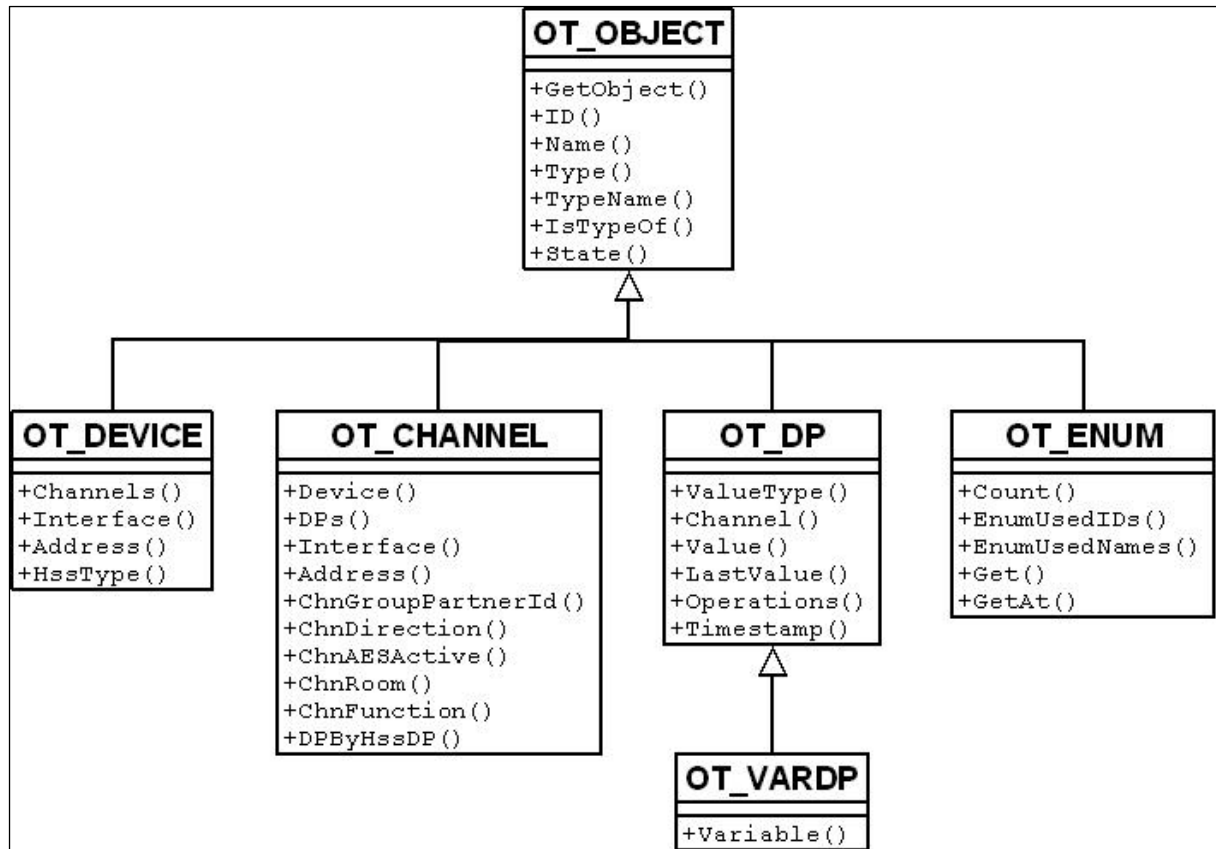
OT_OBJECT

+GetObject()
+ID()
+Name()
+Type()
+TypeName()
+IsTypeOf()
+State()

OT_DEVICE

+Channels()
+Interface()
+Address()
+HssType()

OT_CHANNEL

+Device()
+DPs()
+Interface()
+Address()
+ChnGroupPartnerId()
+ChnDirection()
+ChnAESActive()
+ChnRoom()
+ChnFunction()
+DPByHssDP()

OT_DP

+ValueType()
+Channel()
+Value()
+LastValue()
+Operations()
+Timestamp()

OT_ENUM

+Count()
+EnumUsedIDs()
+EnumUsedNames()
+Get()
+GetAt()

OT_VARDP

+Variable()